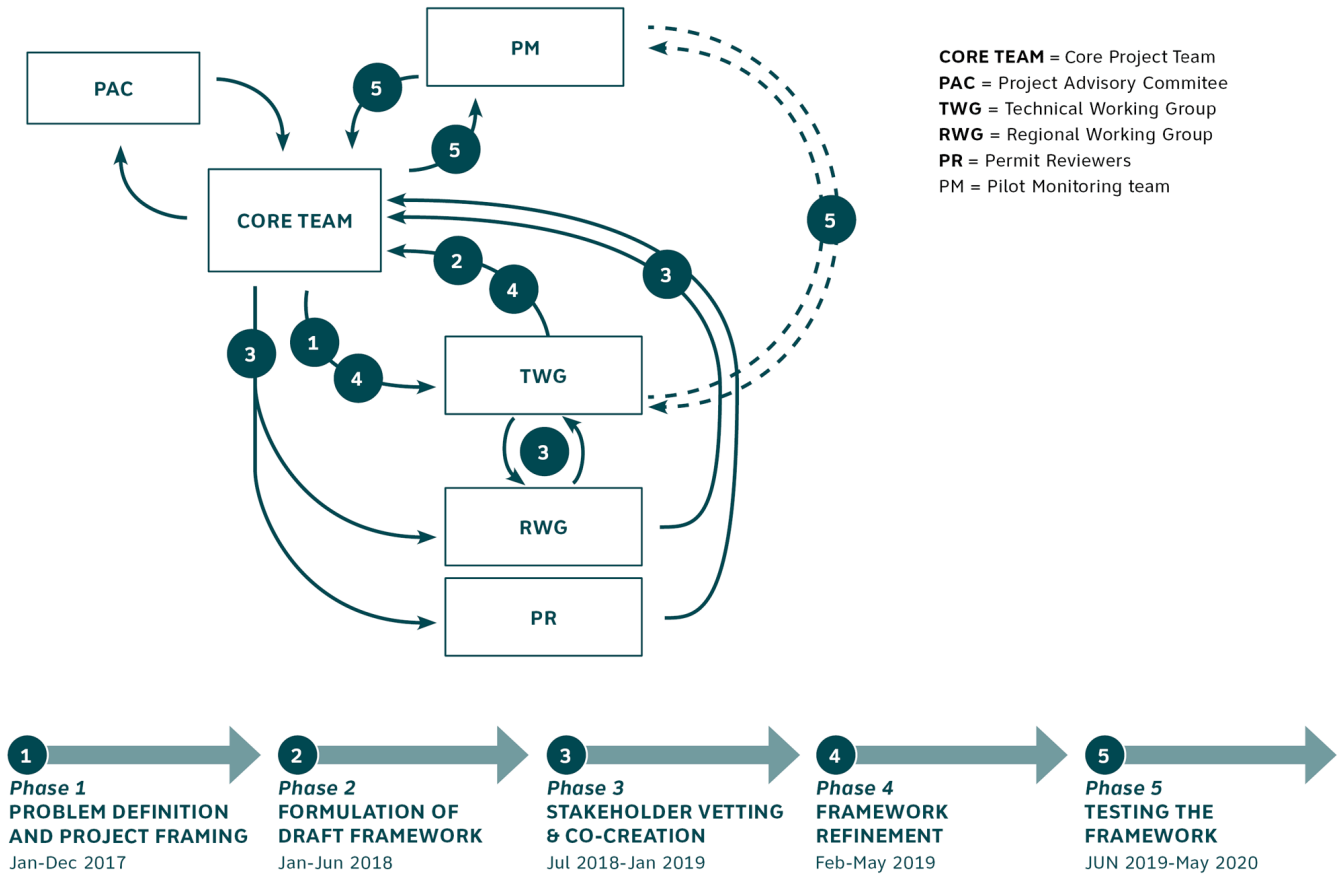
PM

PAC

5

5

CORE TEAM

5

2

3

4

3

1

4

TWG

3

RWG

PR

CORE TEAM = Core Project Team
PAC = Project Advisory Commitee
TWG = Technical Working Group
RWG = Regional Working Group
PR = Permit Reviewers
PM = Pilot Monitoring team

1
Phase 1
PROBLEM DEFINITION AND PROJECT FRAMING
Jan-Dec 2017

2
Phase 2
FORMULATION OF DRAFT FRAMEWORK
Jan-Jun 2018

3
Phase 3
STAKEHOLDER VETTING & CO-CREATION
Jul 2018-Jan 2019

4
Phase 4
FRAMEWORK REFINEMENT
Feb-May 2019

5
Phase 5
TESTING THE FRAMEWORK
JUN 2019-May 2020